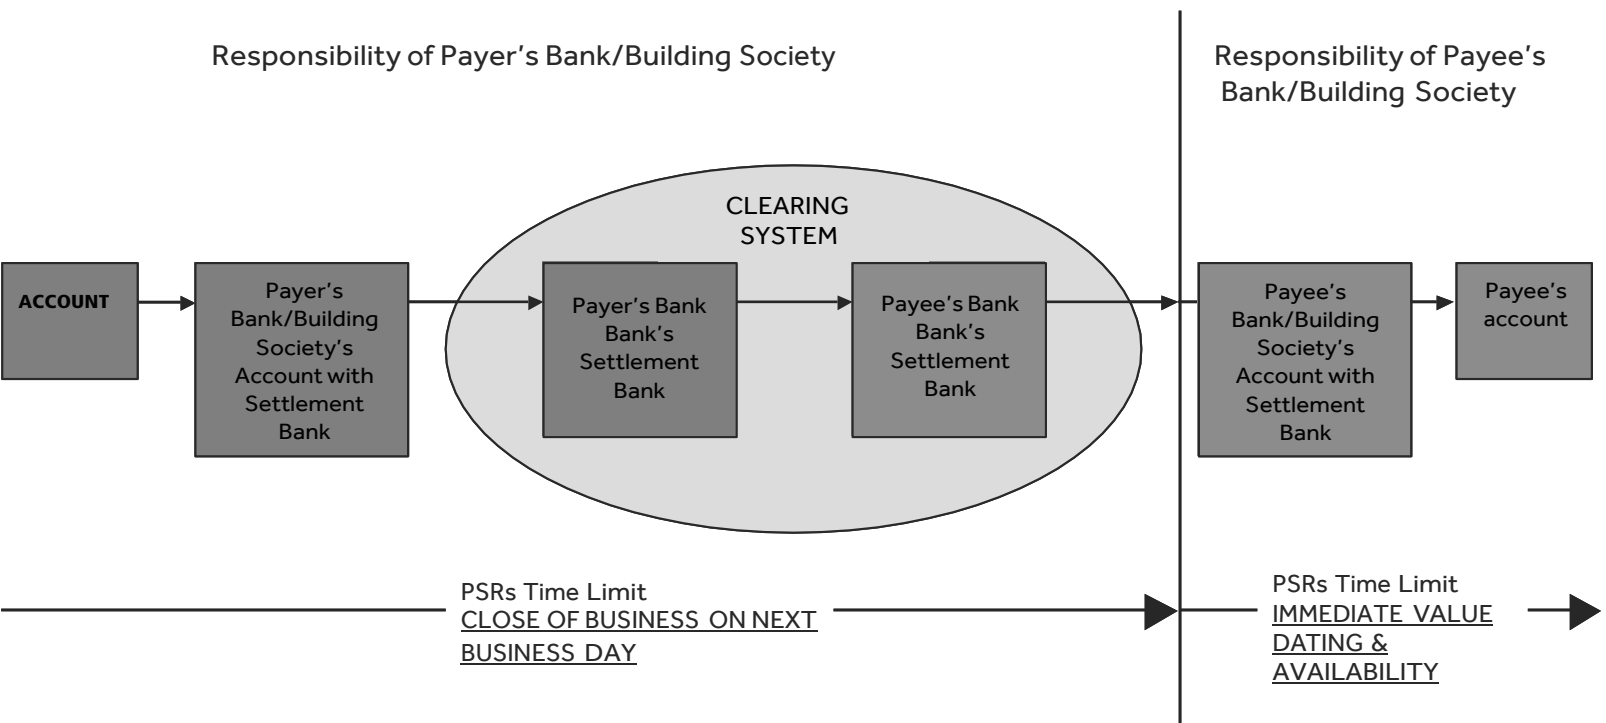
Responsibility of Payer's Bank/Building Society

Responsibility of Payee's Bank/Building Society

CLEARING SYSTEM

ACCOUNT

Payer's Bank/Building Society's Account with Settlement Bank

Payer's Bank Bank's Settlement Bank

Payee's Bank Bank's Settlement Bank

Payee's Bank/Building Society's Account with Settlement Bank

Payee's account

PSRs Time Limit
CLOSE OF BUSINESS ON NEXT BUSINESS DAY

PSRs Time Limit
IMMEDIATE VALUE DATING & AVAILABILITY